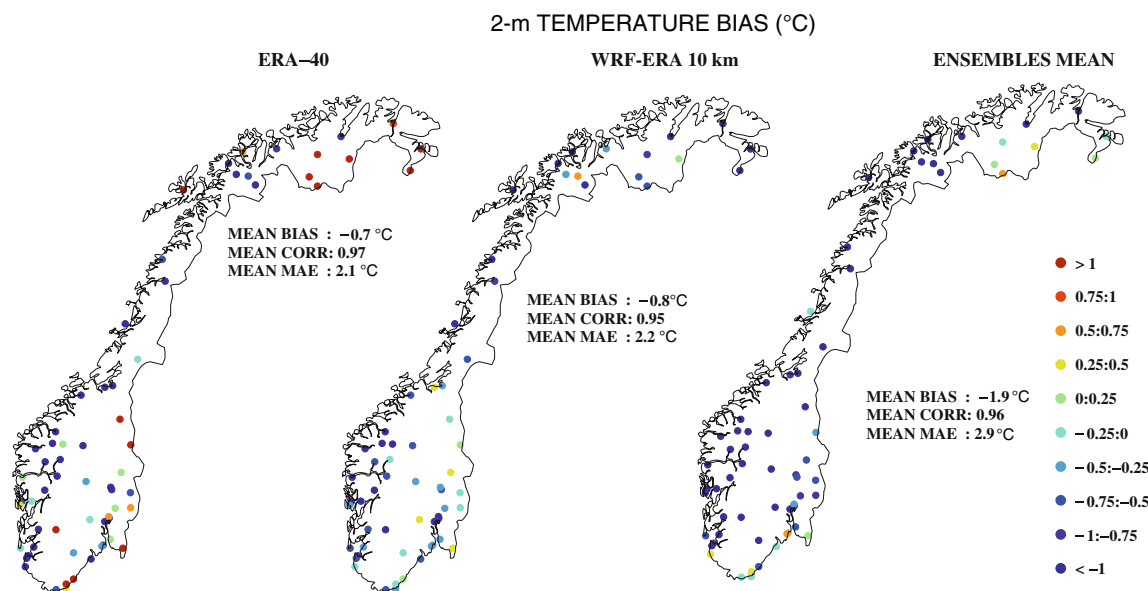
2-m TEMPERATURE BIAS (°C)

ERA–40

MEAN BIAS : −0.7 °C
MEAN CORR: 0.97
MEAN MAE : 2.1 °C

WRF-ERA 10 km

MEAN BIAS : −0.8°C
MEAN CORR: 0.95
MEAN MAE : 2.2 °C

ENSEMBLES MEAN

MEAN BIAS : −1.9 °C
MEAN CORR: 0.96
MEAN MAE : 2.9 °C

> 1
0.75:1
0.5:0.75
0.25:0.5
0:0.25
−0.25:0
−0.5:−0.25
−0.75:−0.5
−1:−0.75
< −1